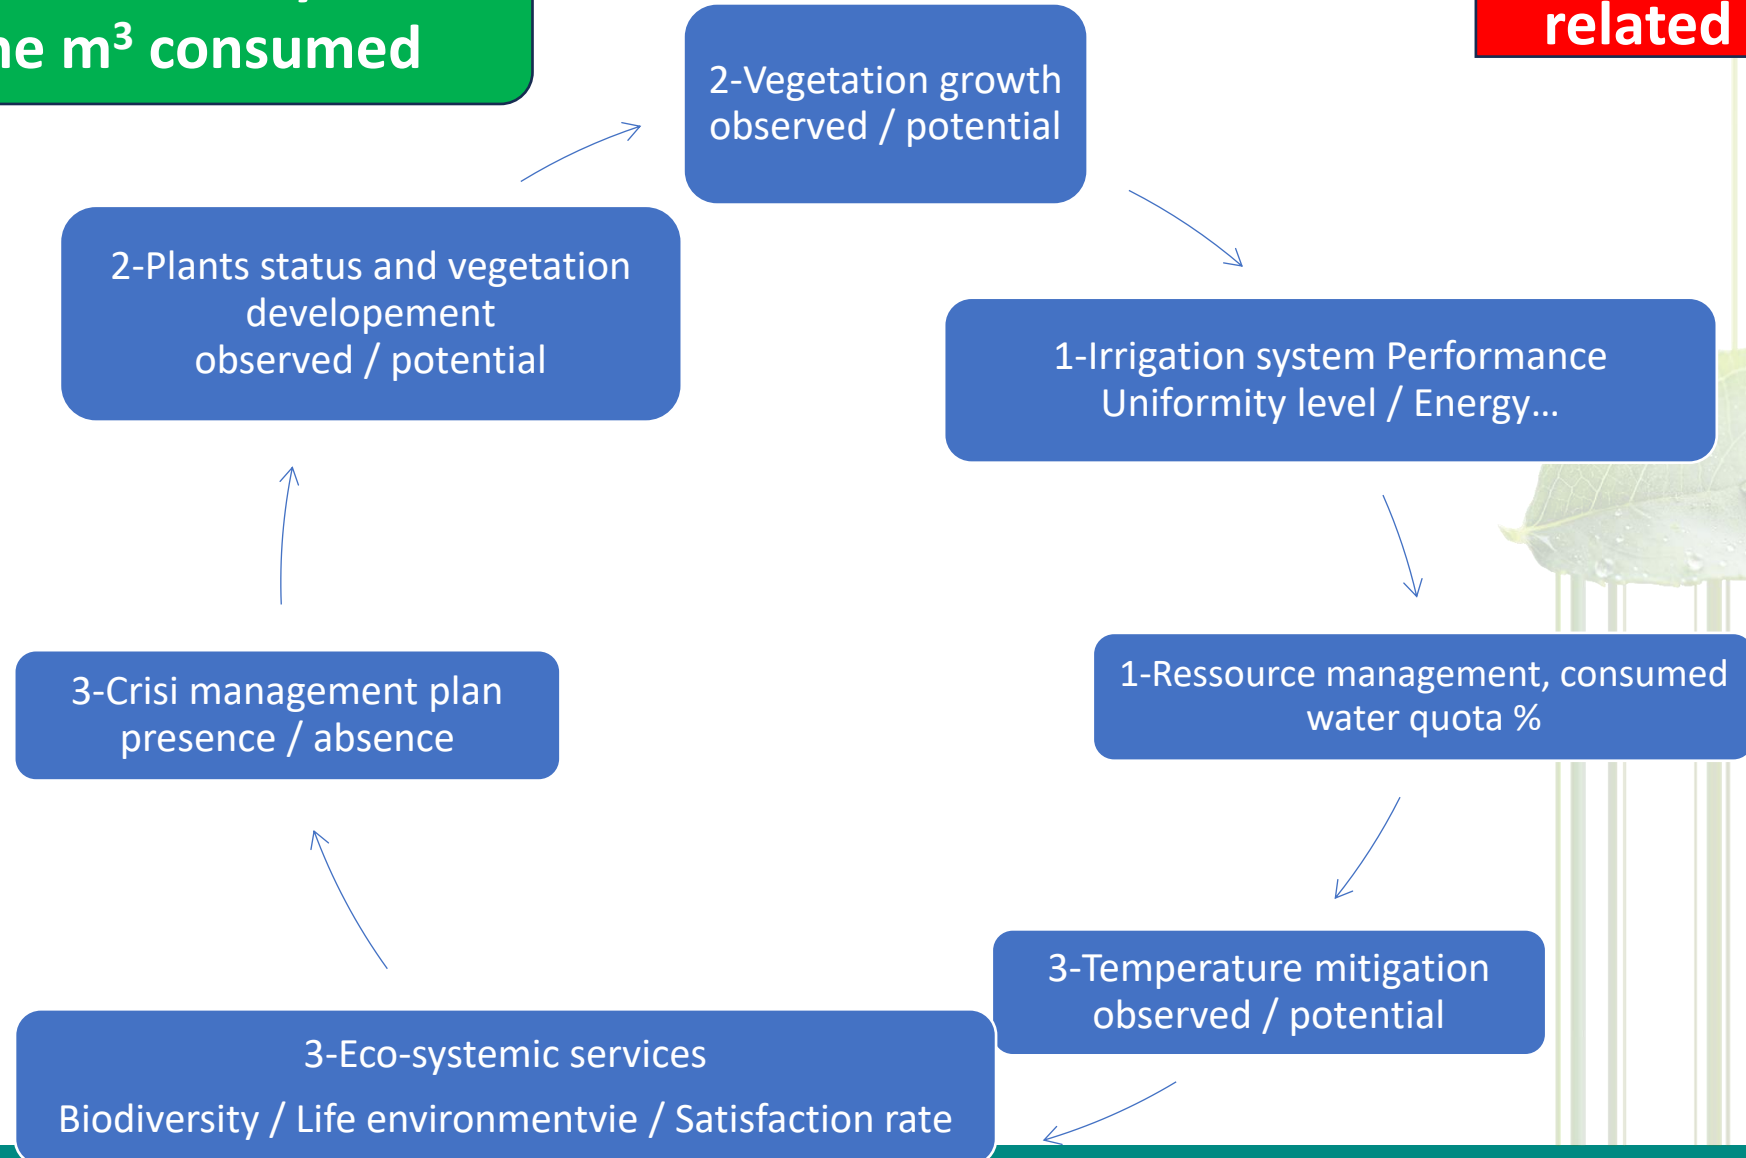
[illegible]e m³ consumed

related

2-Vegetation growth observed / potential

2-Plants status and vegetation developement observed / potential

1-Irrigation system Performance Uniformity level / Energy…

1-Ressource management, consumed water quota %

3-Crisi management plan presence / absence

3-Temperature mitigation observed / potential

3-Eco-systemic services

Biodiversity / Life environmentvie / Satisfaction rate